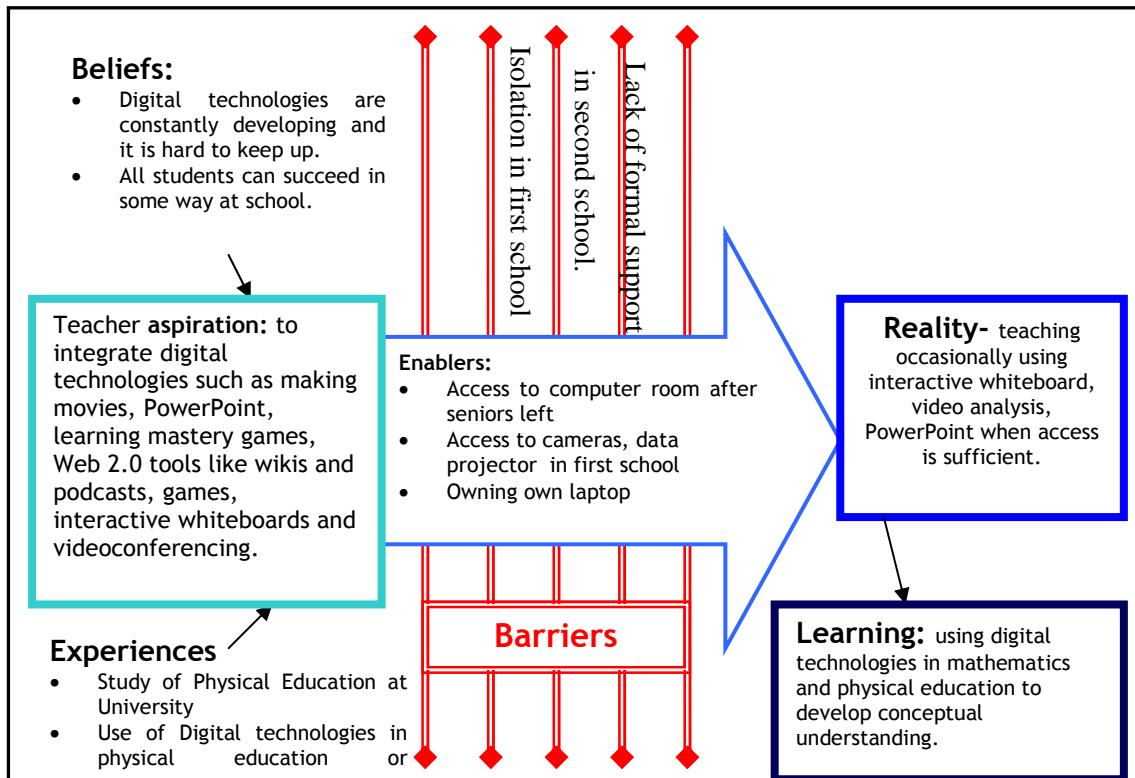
Beliefs:
- Digital technologies are constantly developing and it is hard to keep up.
- All students can succeed in some way at school.

Isolation in first school

Lack of formal support in second school.

Teacher aspiration: to integrate digital technologies such as making movies, PowerPoint, learning mastery games, Web 2.0 tools like wikis and podcasts, games, interactive whiteboards and videoconferencing.

Enablers:
- Access to computer room after seniors left
- Access to cameras, data projector in first school
- Owning own laptop

Reality- teaching occasionally using interactive whiteboard, video analysis, PowerPoint when access is sufficient.

Barriers

Learning: using digital technologies in mathematics and physical education to develop conceptual understanding.

Experiences
- Study of Physical Education at University
- Use of Digital technologies in physical education or